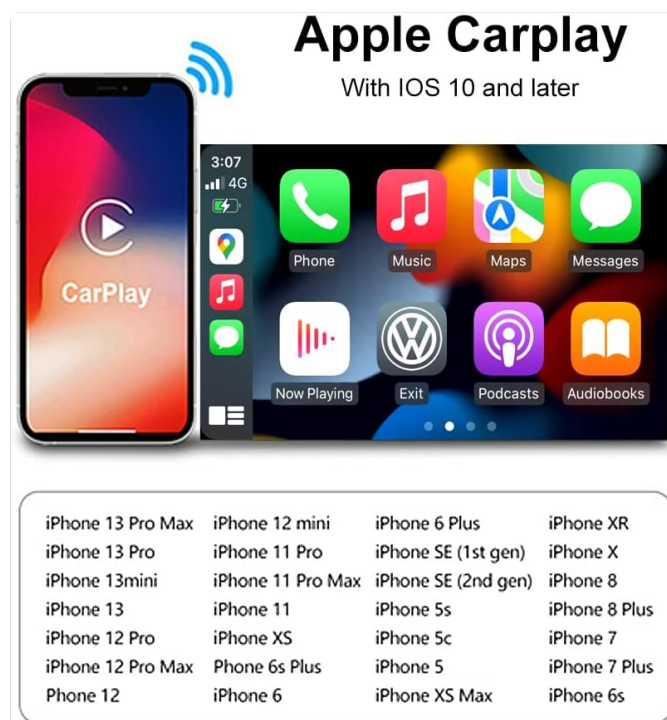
Apple Carplay
With IOS 10 and later

CarPlay

3:07
4G

Phone
Music
Maps
Messages
Now Playing
Exit
Podcasts
Audiobooks

iPhone 13 Pro Max
iPhone 13 Pro
iPhone 13mini
iPhone 13
iPhone 12 Pro
iPhone 12 Pro Max
Phone 12

iPhone 12 mini
iPhone 11 Pro
iPhone 11 Pro Max
iPhone 11
iPhone XS
Phone 6s Plus
iPhone 6

iPhone 6 Plus
iPhone SE (1st gen)
iPhone SE (2nd gen)
iPhone 5s
iPhone 5c
iPhone 5
iPhone XS Max

iPhone XR
iPhone X
iPhone 8
iPhone 8 Plus
iPhone 7
iPhone 7 Plus
iPhone 6s